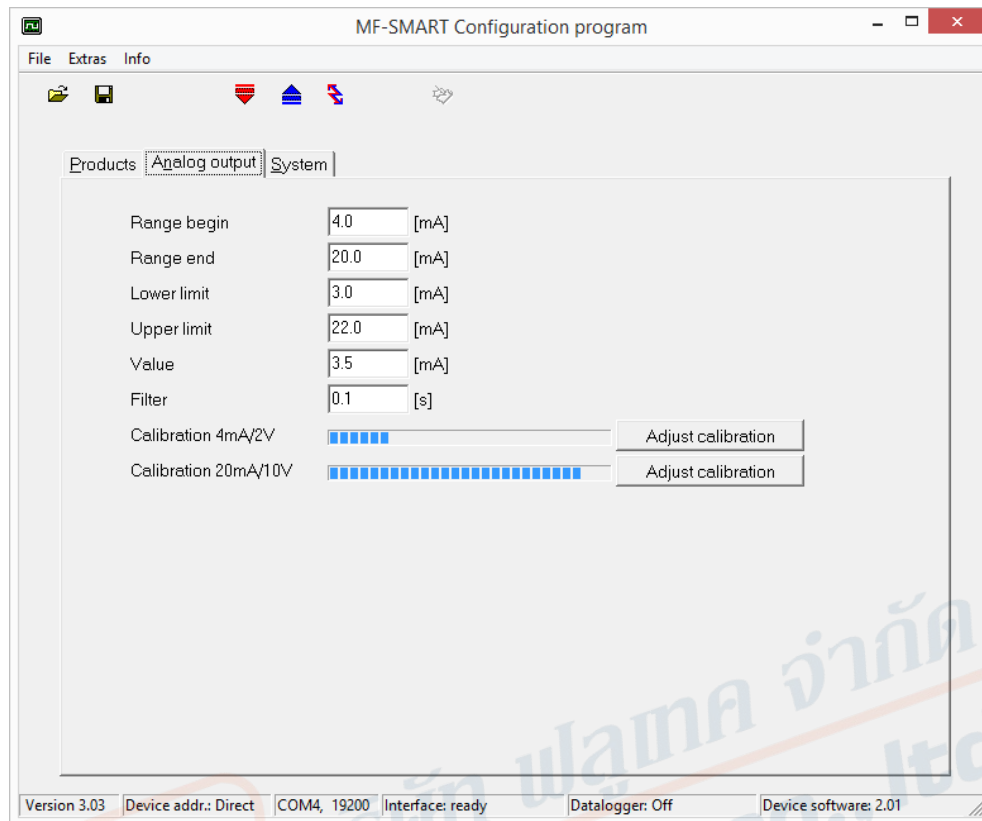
MF-SMART Configuration program

File Extras Info

Products Analog output System

Range begin 4.0 [mA]
Range end 20.0 [mA]
Lower limit 3.0 [mA]
Upper limit 22.0 [mA]
Value 3.5 [mA]
Filter 0.1 [s]
Calibration 4mA/2V Adjust calibration
Calibration 20mA/10V Adjust calibration

ฟลูเทค จำกัด

Version 3.03 | Device addr.: Direct | COM4, 19200 | Interface: ready | Datalogger: Off | Device software: 2.01